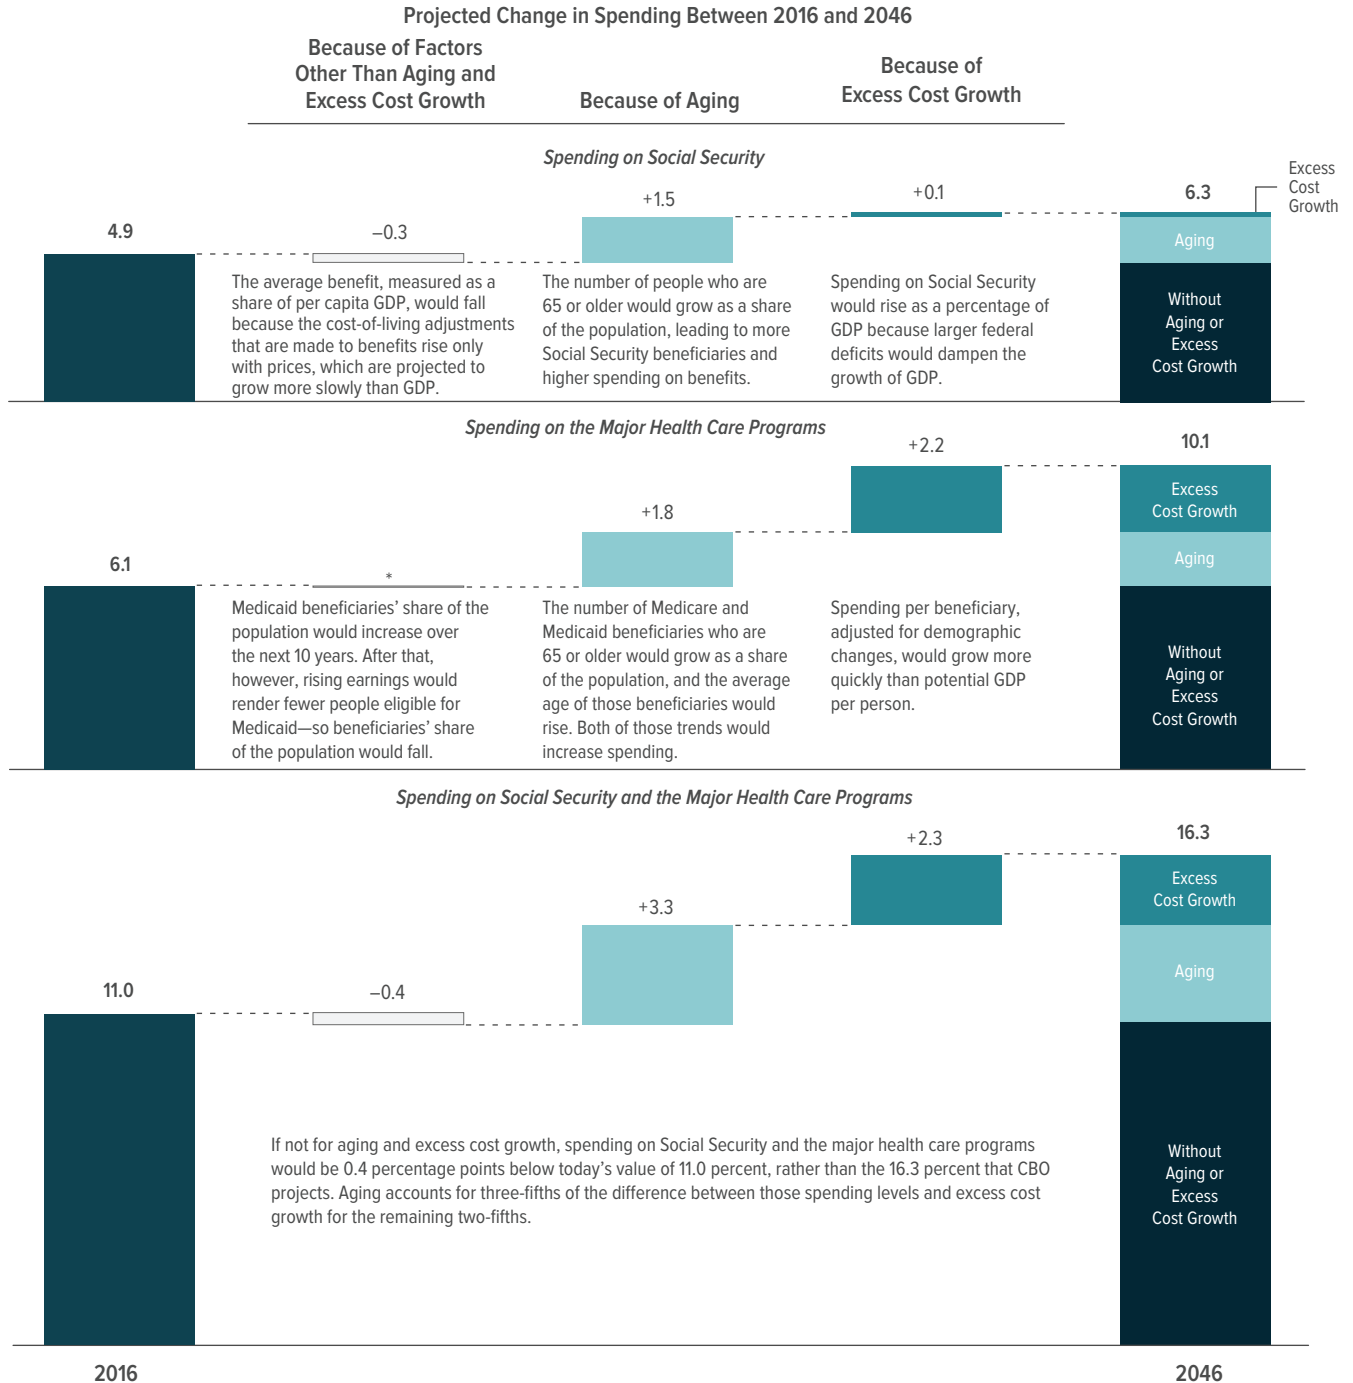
Projected Change in Spending Between 2016 and 2046

Because of Factors Other Than Aging and Excess Cost Growth

Because of Aging

Because of Excess Cost Growth

Spending on Social Security

4.9

−0.3

+1.5

+0.1

6.3

Excess Cost Growth

Aging

Without Aging or Excess Cost Growth

The average benefit, measured as a share of per capita GDP, would fall because the cost-of-living adjustments that are made to benefits rise only with prices, which are projected to grow more slowly than GDP.

The number of people who are 65 or older would grow as a share of the population, leading to more Social Security beneficiaries and higher spending on benefits.

Spending on Social Security would rise as a percentage of GDP because larger federal deficits would dampen the growth of GDP.

Spending on the Major Health Care Programs

+2.2

10.1

Excess Cost Growth

+1.8

Aging

6.1

*

Medicaid beneficiaries' share of the population would increase over the next 10 years. After that, however, rising earnings would render fewer people eligible for Medicaid—so beneficiaries' share of the population would fall.

The number of Medicare and Medicaid beneficiaries who are 65 or older would grow as a share of the population, and the average age of those beneficiaries would rise. Both of those trends would increase spending.

Spending per beneficiary, adjusted for demographic changes, would grow more quickly than potential GDP per person.

Without Aging or Excess Cost Growth

Spending on Social Security and the Major Health Care Programs

+2.3

16.3

Excess Cost Growth

+3.3

Aging

11.0

−0.4

If not for aging and excess cost growth, spending on Social Security and the major health care programs would be 0.4 percentage points below today's value of 11.0 percent, rather than the 16.3 percent that CBO projects. Aging accounts for three-fifths of the difference between those spending levels and excess cost growth for the remaining two-fifths.

Without Aging or Excess Cost Growth

2016

2046